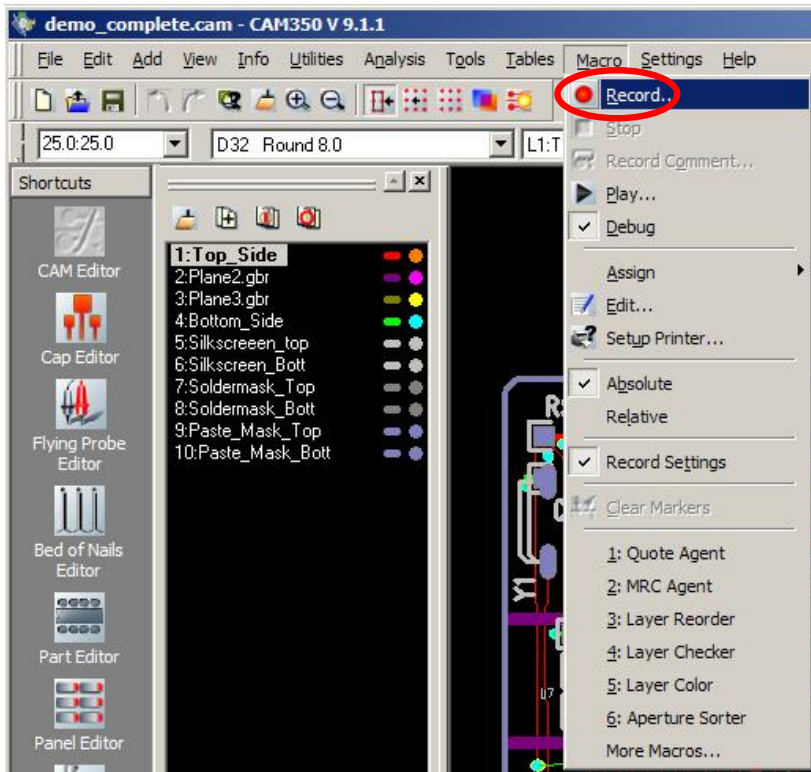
demo_complete.cam - CAM350 V 9.1.1

File Edit Add View Info Utilities Analysis Tools Tables Macro Settings Help

25.0:25.0
D32 Round 8.0
L1:T

Shortcuts

CAM Editor
Cap Editor
Flying Probe Editor
Bed of Nails Editor
Part Editor
Panel Editor

1:Top_Side
2:Plane2.gbr
3:Plane3.gbr
4:Bottom_Side
5:Silkscreen_top
6:Silkscreen_Bott
7:Soldermask_Top
8:Soldermask_Bott
9:Paste_Mask_Top
10:Paste_Mask_Bott

Record...
Stop
Record Comment...
Play...
Debug
Assign
Edit...
Setup Printer...
Absolute
Relative
Record Settings
Clear Markers
1: Quote Agent
2: MRC Agent
3: Layer Reorder
4: Layer Checker
5: Layer Color
6: Aperture Sorter
More Macros...